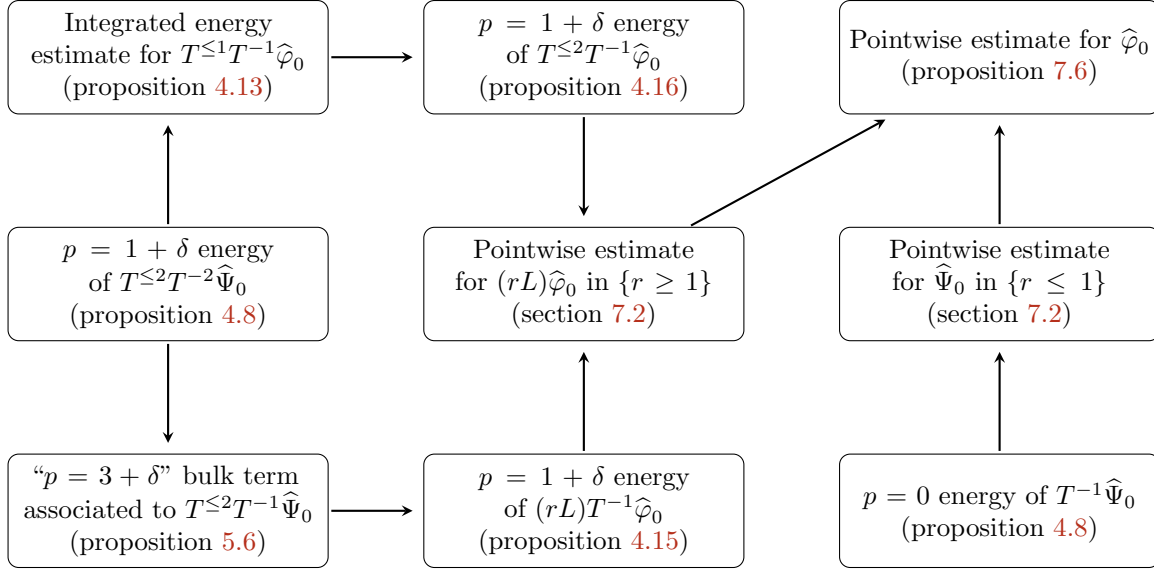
Integrated energy estimate for $T^{\leq 1}T^{-1}\widehat{\varphi}_0$ (proposition 4.13)

$p = 1 + \delta$ energy of $T^{\leq 2}T^{-1}\widehat{\varphi}_0$ (proposition 4.16)

Pointwise estimate for $\widehat{\varphi}_0$ (proposition 7.6)

$p = 1 + \delta$ energy of $T^{\leq 2}T^{-2}\widehat{\Psi}_0$ (proposition 4.8)

Pointwise estimate for $(rL)\widehat{\varphi}_0$ in $\{r \geq 1\}$ (section 7.2)

Pointwise estimate for $\widehat{\Psi}_0$ in $\{r \leq 1\}$ (section 7.2)

“$p = 3 + \delta$” bulk term associated to $T^{\leq 2}T^{-1}\widehat{\Psi}_0$ (proposition 5.6)

$p = 1 + \delta$ energy of $(rL)T^{-1}\widehat{\varphi}_0$ (proposition 4.15)

$p = 0$ energy of $T^{-1}\widehat{\Psi}_0$ (proposition 4.8)